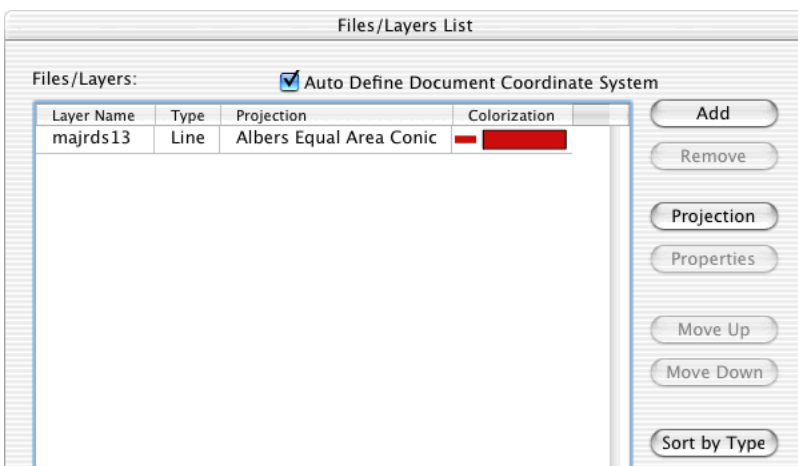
Files/Layers List

Files/Layers:

Auto Define Document Coordinate System

| Layer Name | Type | Projection | Colorization |
|---|---|---|---|
| majrds13 | Line | Albers Equal Area Conic | |

Add

Remove

Projection

Properties

Move Up

Move Down

Sort by Type